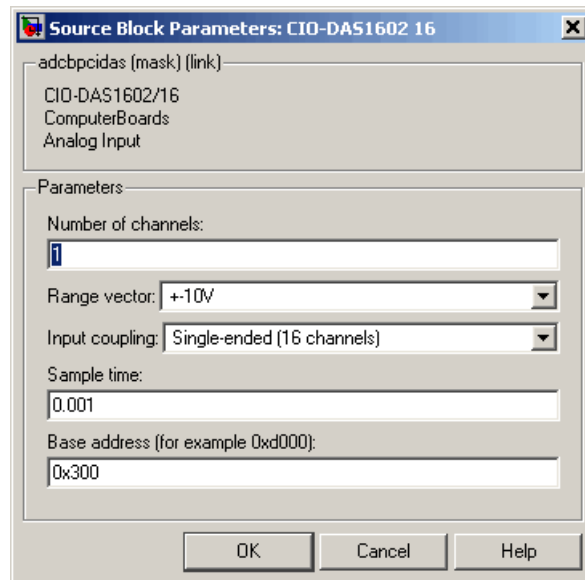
Source Block Parameters: CIO-DAS1602 16

adcbpcidas (mask) (link)

CIO-DAS1602/16
ComputerBoards
Analog Input

Parameters

Number of channels:

1

Range vector: +-10V

Input coupling: Single-ended (16 channels)

Sample time:

0.001

Base address (for example 0xd000):

0x300

OK Cancel Help